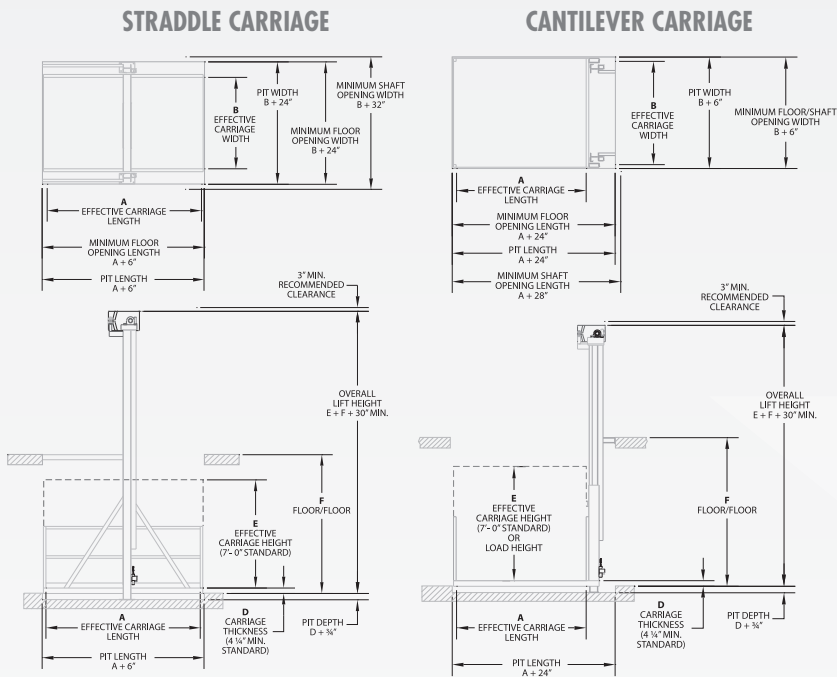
STRADDLE CARRIAGE

B
EFFECTIVE CARRIAGE WIDTH

PIT WIDTH
B + 24"

MINIMUM FLOOR OPENING WIDTH
B + 24"

MINIMUM SHAFT OPENING WIDTH
B + 32"

A
EFFECTIVE CARRIAGE LENGTH

MINIMUM FLOOR OPENING LENGTH
A + 6"

PIT LENGTH
A + 6"

3" MIN. RECOMMENDED CLEARANCE

OVERALL LIFT HEIGHT
E + F + 30" MIN.

F
FLOOR/FLOOR

E
EFFECTIVE CARRIAGE HEIGHT
(7'- 0" STANDARD)

A
EFFECTIVE CARRIAGE LENGTH

D
CARRIAGE THICKNESS
(4 ¼" MIN. STANDARD)

PIT DEPTH
D + ¾"

PIT LENGTH
A + 6"

CANTILEVER CARRIAGE

B
EFFECTIVE CARRIAGE WIDTH

PIT WIDTH
B + 6"

MINIMUM FLOOR/SHAFT OPENING WIDTH
B + 6"

A
EFFECTIVE CARRIAGE LENGTH

MINIMUM FLOOR OPENING LENGTH
A + 24"

PIT LENGTH
A + 24"

MINIMUM SHAFT OPENING LENGTH
A + 28"

3" MIN. RECOMMENDED CLEARANCE

OVERALL LIFT HEIGHT
E + F + 30" MIN.

E
EFFECTIVE CARRIAGE HEIGHT
(7'- 0" STANDARD)
OR
LOAD HEIGHT

F
FLOOR/FLOOR

A
EFFECTIVE CARRIAGE LENGTH

D
CARRIAGE THICKNESS
(4 ¼" MIN. STANDARD)

PIT DEPTH
D + ¾"

PIT LENGTH
A + 24"